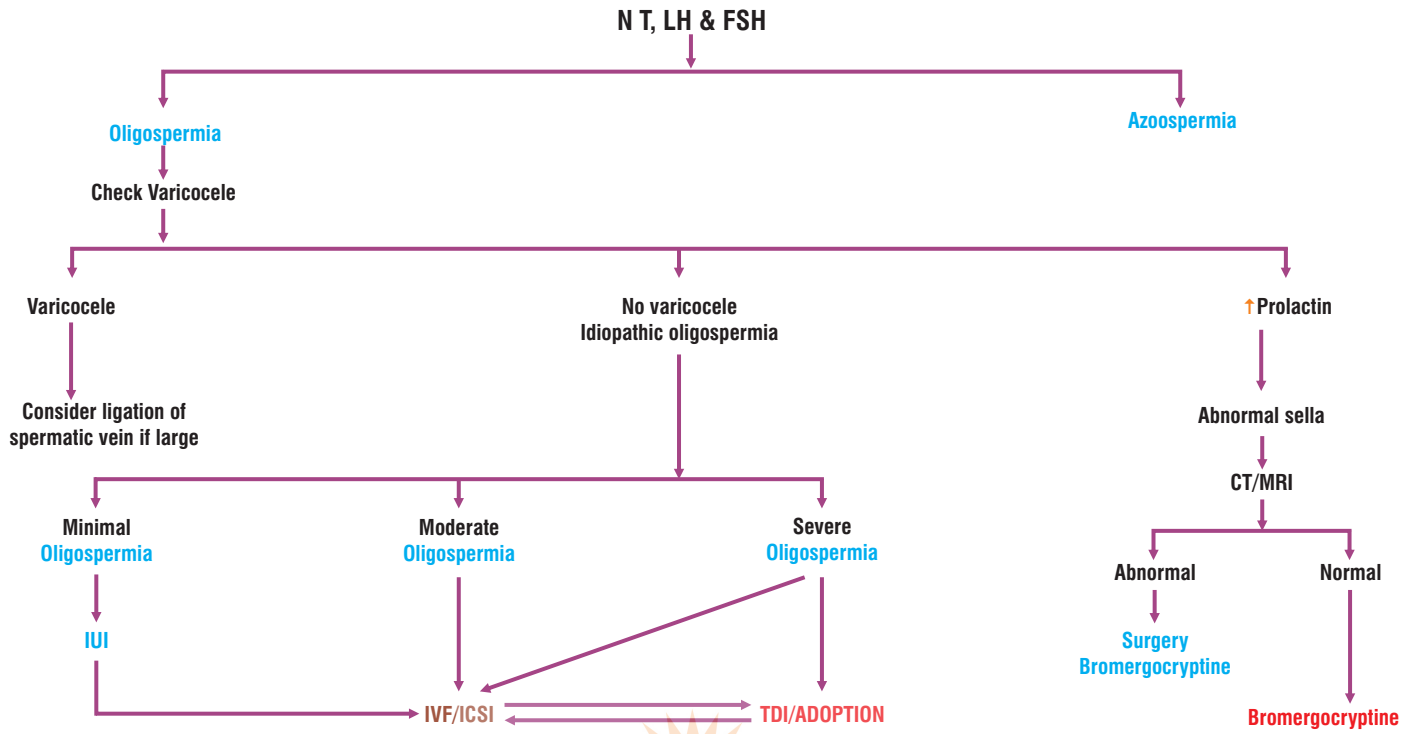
N T, LH & FSH

Oligospermia

Azoospermia

Check Varicocele

Varicocele

No varicocele
Idiopathic oligospermia

↑Prolactin

Consider ligation of spermatic vein if large

Abnormal sella

CT/MRI

Minimal
Oligospermia

Moderate
Oligospermia

Severe
Oligospermia

Abnormal

Normal

IUI

Surgery
Bromergocryptine

IVF/ICSI

TDI/ADOPTION

Bromergocryptine